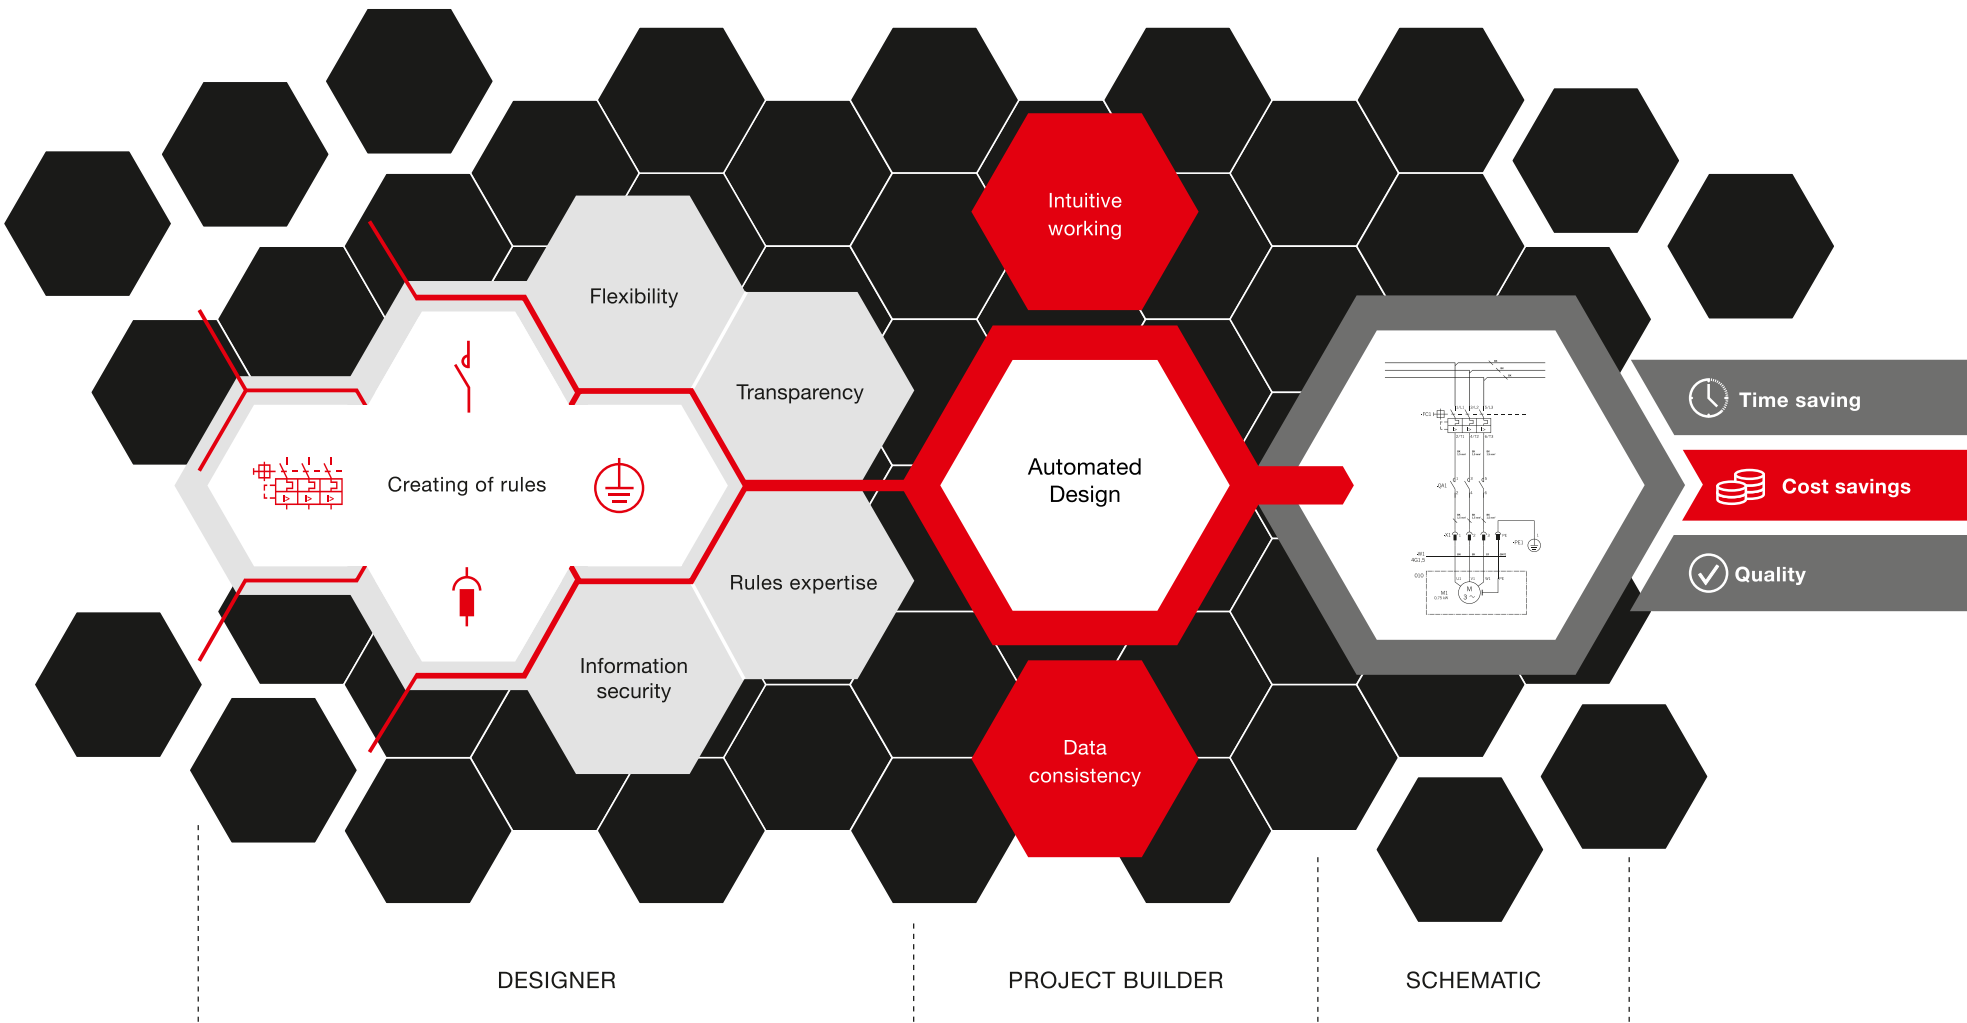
Intuitive working

Flexibility

Transparency

Creating of rules

Automated Design

Time saving

Cost savings

Quality

Rules expertise

Information security

Data consistency

DESIGNER

PROJECT BUILDER

SCHEMATIC